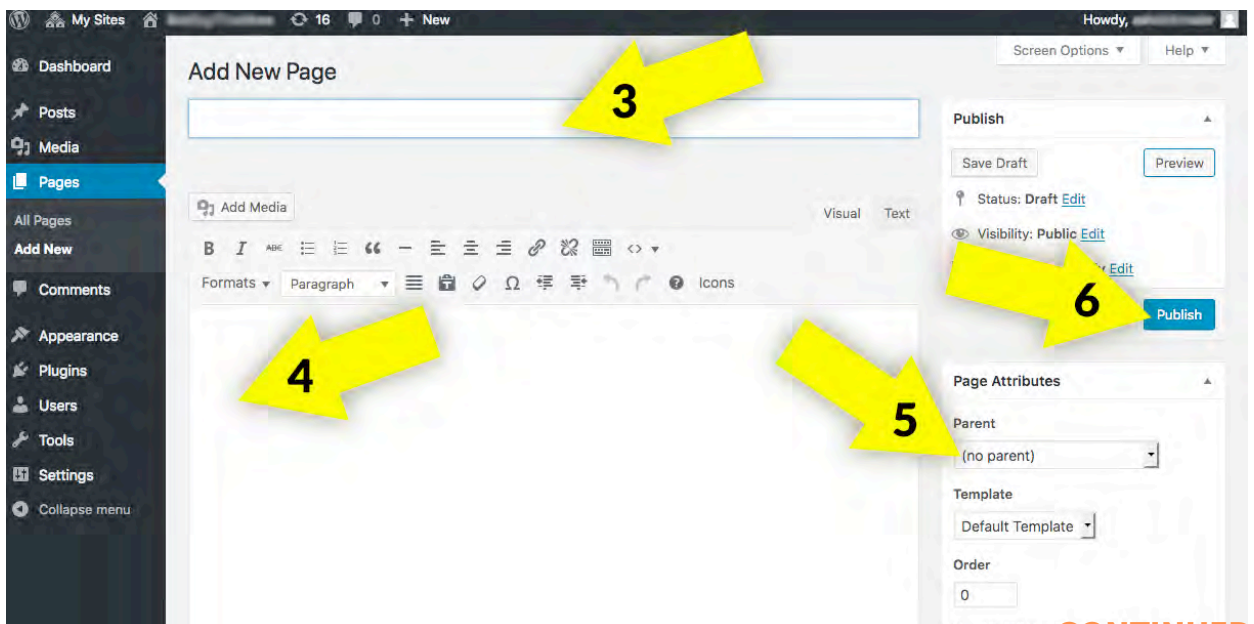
My Sites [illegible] 16 0 + New Howdy, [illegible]

Dashboard
Posts
Media
Pages
All Pages
Add New
Comments
Appearance
Plugins
Users
Tools
Settings
Collapse menu

Screen Options ▼ Help ▼

Add New Page

3

Add Media

Visual Text

B I ABC “ — Ω

Formats ▾ Paragraph ▾ Icons

4

Publish

Save Draft Preview

Status: Draft Edit

Visibility: Public Edit

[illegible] Edit

6

Publish

5

Page Attributes

Parent

(no parent)

Template

Default Template

Order

0

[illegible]